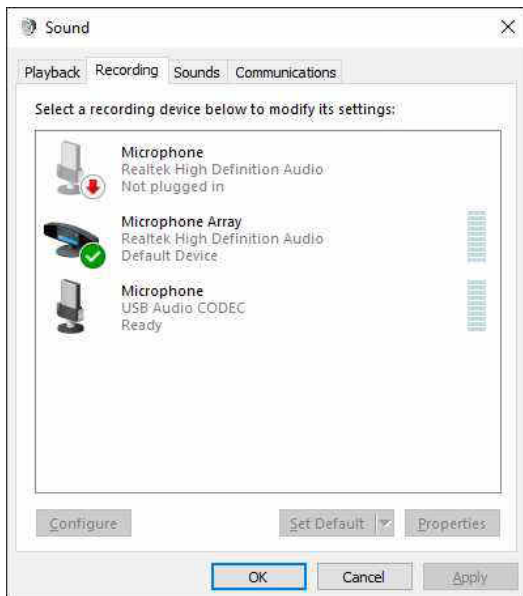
Sound

Playback Recording Sounds Communications

Select a recording device below to modify its settings:

Microphone
Realtek High Definition Audio
Not plugged in

Microphone Array
Realtek High Definition Audio
Default Device

Microphone
USB Audio CODEC
Ready

Configure

Set Default

Properties

OK

Cancel

Apply